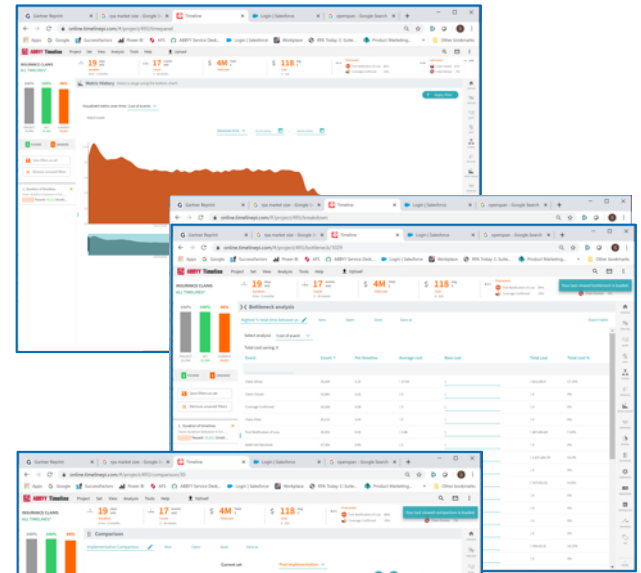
Gartner Reprint
rpa market size - Google S
Timeline
Login | Salesforce
openspan - Google Search

online.timelinepi.com/#/project/...

Apps
Google
SuccessFactors
Power BI
AFS
ABBYY Service Desk
Login | Salesforce
Workplace
Product Marketing
Other bookmarks

ABBYY Timeline
Project
Set
View
Analysis
Tools
Help
Upload

INSURANCE CLAIMS
ALL TIMELINES

19
17
4M
118

Metric History

Apply filter

Gartner Reprint
rpa market size - Google S
Timeline
Login | Salesforce
openspan - Google Search

online.timelinepi.com/#/project/.../bottleneck/...

Apps
Google
SuccessFactors
Power BI
AFS
ABBYY Service Desk
Login | Salesforce
Workplace
Product Marketing
Other bookmarks

ABBYY Timeline
Project
Set
View
Analysis
Tools
Help
Upload

INSURANCE CLAIMS
ALL TIMELINES

19
17
4M
118

Bottleneck analysis

Your new bottleneck is loaded

Select analysis
Cost of event

Total cost saving: 0

Event
Count
Per timeline
Average cost
Total cost

Gartner Reprint
rpa market size - Google S
Timeline
Login | Salesforce
openspan - Google Search

online.timelinepi.com/#/project/.../comparison/...

Apps
Google
SuccessFactors
Power BI
AFS
ABBYY Service Desk
Login | Salesforce
Workplace
Product Marketing
Other bookmarks

ABBYY Timeline
Project
Set
View
Analysis
Tools
Help
Upload

INSURANCE CLAIMS
ALL TIMELINES

19
17
4M
118

Comparison

Your new comparison is loaded

Implementation Comparison

Post implementation